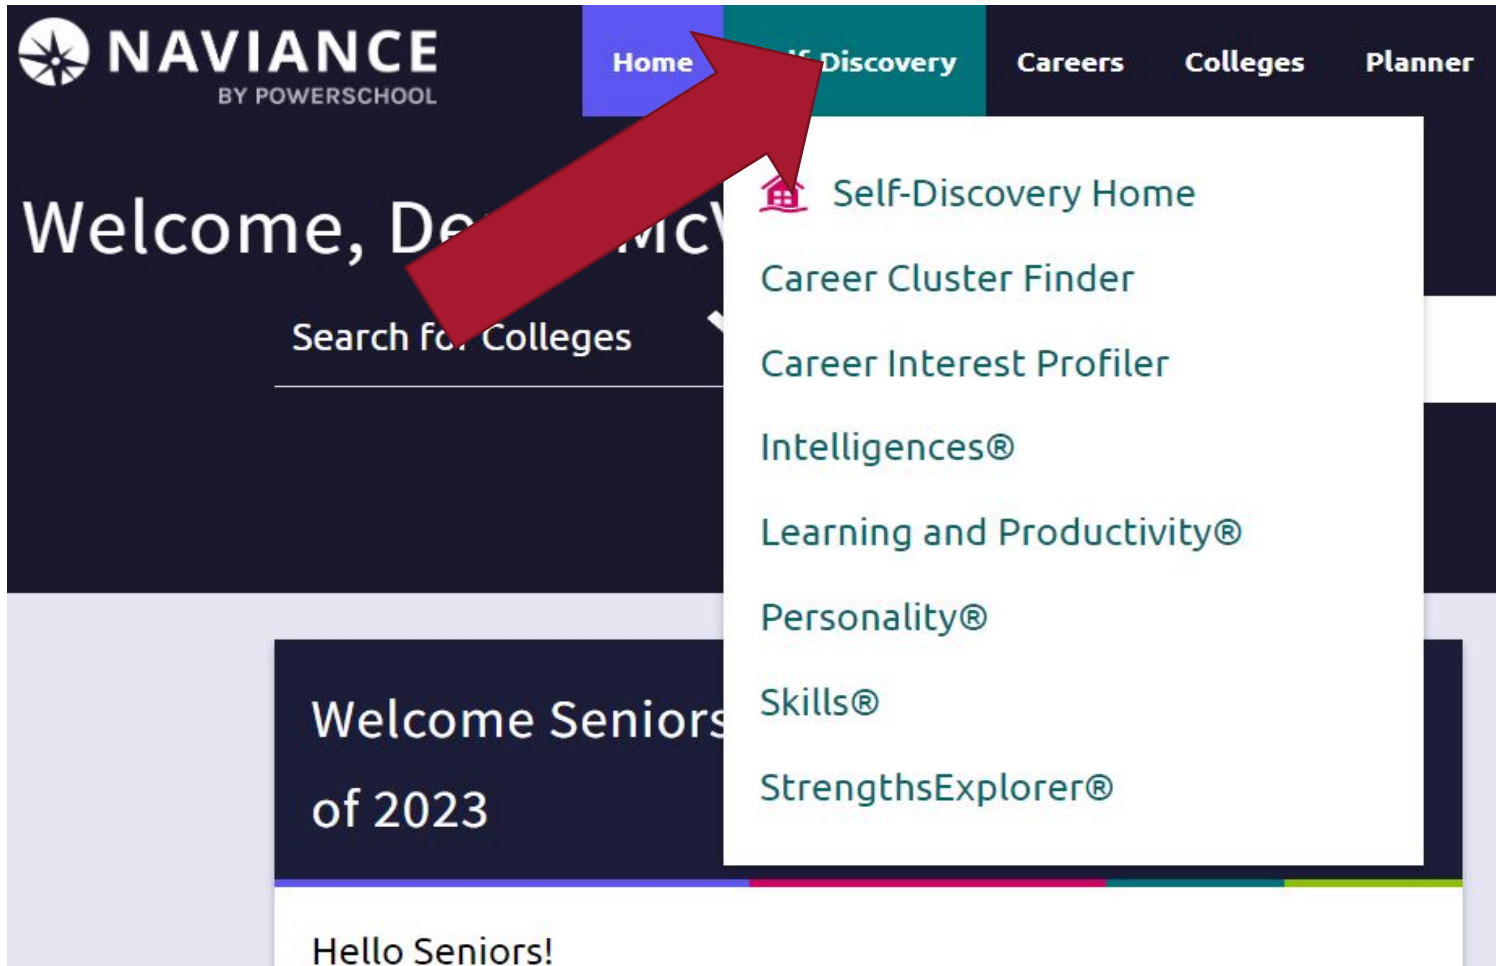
NAVIANCE
BY POWERSCHOOL

Home
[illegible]f-Discovery
Careers
Colleges
Planner

Welcome, De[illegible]Mc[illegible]

Search fo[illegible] Colleges

Self-Discovery Home
Career Cluster Finder
Career Interest Profiler
Intelligences®
Learning and Productivity®
Personality®
Skills®
StrengthsExplorer®

Welcome Seniors of 2023

Hello Seniors!